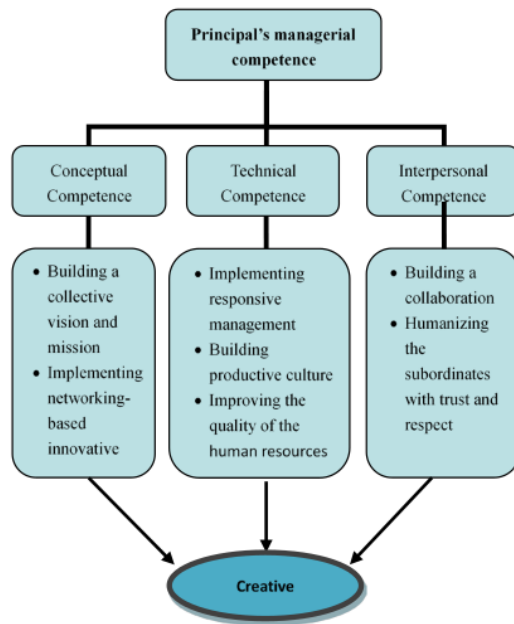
Principal's managerial competence

Conceptual Competence

Technical Competence

Interpersonal Competence

• Building a collective vision and mission
• Implementing networking-based innovative

• Implementing responsive management
• Building productive culture
• Improving the quality of the human resources

• Building a collaboration
• Humanizing the subordinates with trust and respect

Creative